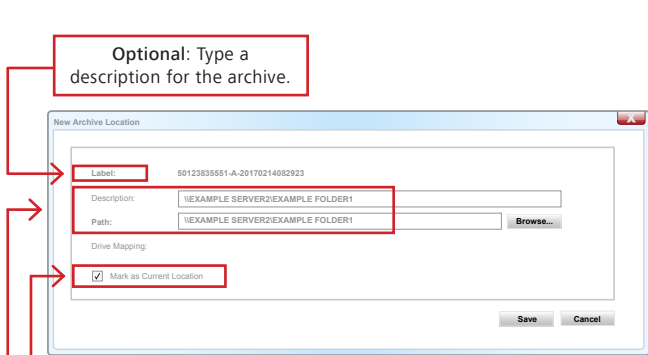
Optional: Type a description for the archive.

New Archive Location

X

Label: 50123835551-A-20170214082923

Description: \\EXAMPLE SERVER2\EXAMPLE FOLDER1

Path: \\EXAMPLE SERVER2\EXAMPLE FOLDER1

Browse...

Drive Mapping:

✓ Mark as Current Location

Save

Cancel